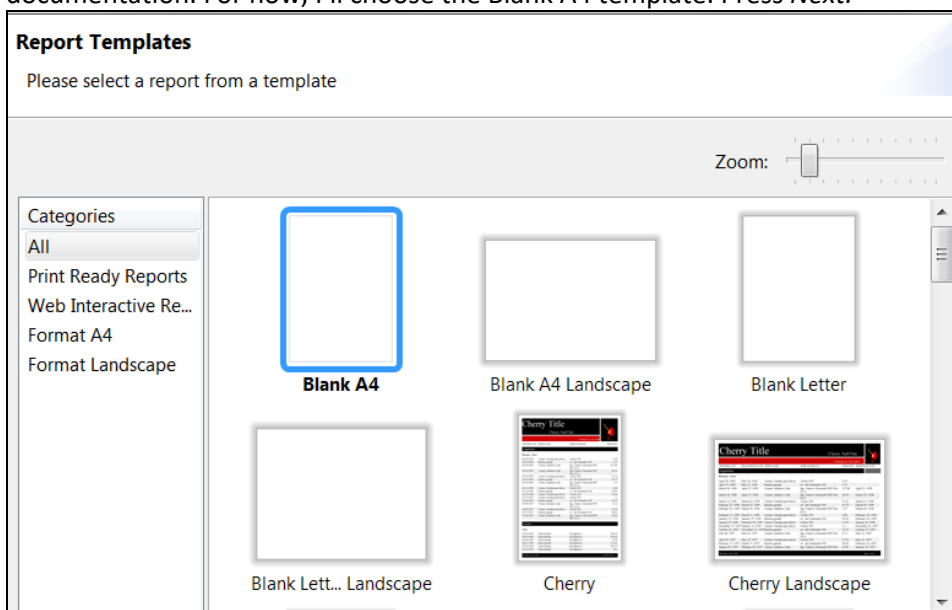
documentation. For now, I'll choose the Blank A4 template. Press Next.

Report Templates

Please select a report from a template

Zoom:

Categories
All
Print Ready Reports
Web Interactive Re...
Format A4
Format Landscape

Blank A4

Blank A4 Landscape

Blank Letter

Blank Lett... Landscape

Cherry Title

Cherry

Cherry Title

Cherry Landscape